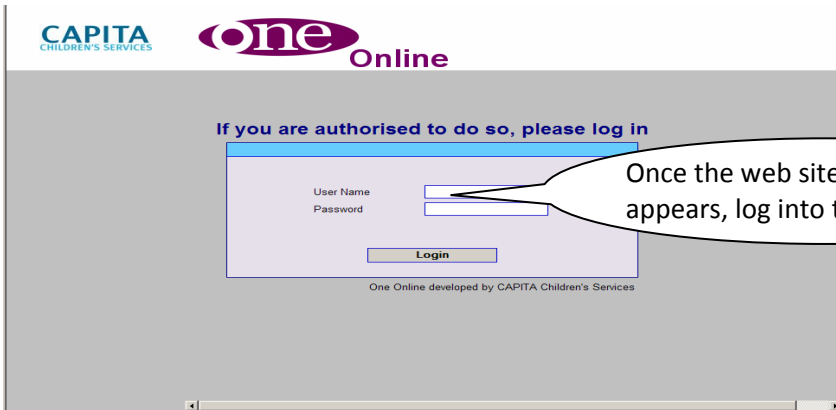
CAPITA
CHILDREN'S SERVICES

one Online

If you are authorised to do so, please log in

User Name
Password

Login

One Online developed by CAPITA Children's Services

Once the web site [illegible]
appears, log into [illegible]